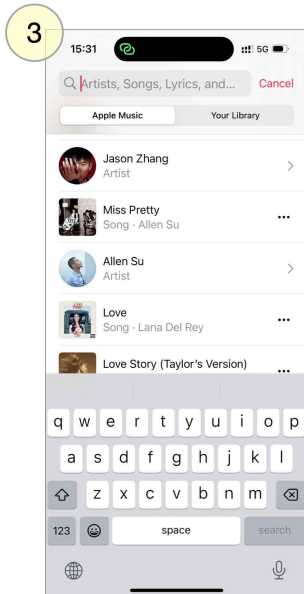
3

15:31

5G

Artists, Songs, Lyrics, and...

Cancel

Apple Music

Your Library

Jason Zhang
Artist

Miss Pretty
Song · Allen Su

Allen Su
Artist

Love
Song · Lana Del Rey

Love Story (Taylor's Version)

q w e r t y u i o p
a s d f g h j k l
z x c v b n m
123
space
search